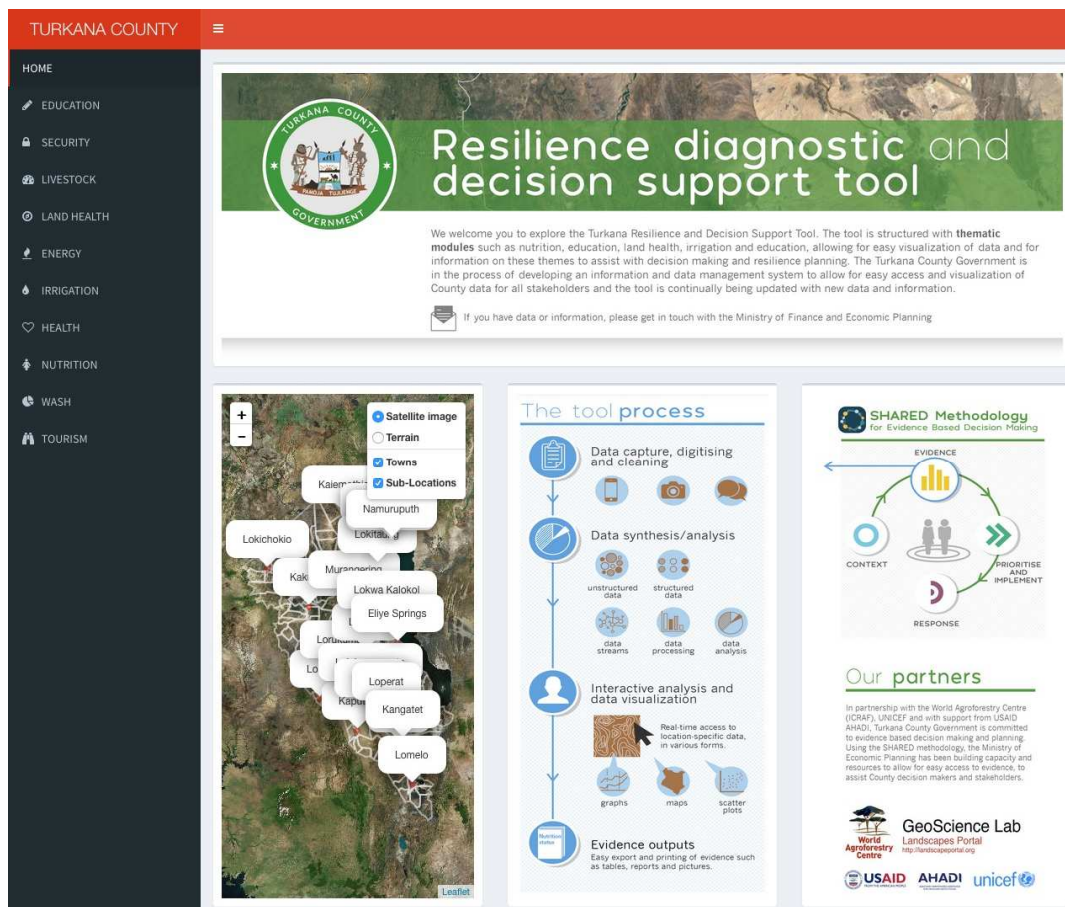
TURKANA COUNTY

HOME
EDUCATION
SECURITY
LIVESTOCK
LAND HEALTH
ENERGY
IRRIGATION
HEALTH
NUTRITION
WASH
TOURISM

TURKANA COUNTY GOVERNMENT
PAMOJA TUJIJENGE

Resilience diagnostic and decision support tool

We welcome you to explore the Turkana Resilience and Decision Support Tool. The tool is structured with **thematic modules** such as nutrition, education, land health, irrigation and education, allowing for easy visualization of data and for information on these themes to assist with decision making and resilience planning. The Turkana County Government is in the process of developing an information and data management system to allow for easy access and visualization of County data for all stakeholders and the tool is continually being updated with new data and information.

If you have data or information, please get in touch with the Ministry of Finance and Economic Planning

+
-
Satellite image
Terrain
Towns
Sub-Locations
Kaiem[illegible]
Namuruputh
Lokichokio
Lokitau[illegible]
Kak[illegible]
Murungering
Lokwa Kalokol
Eliye Springs
Lor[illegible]
Lo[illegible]
Loperat
Kapu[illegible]
Kangatet
Lomelo
Leaflet

The tool process
Data capture, digitising and cleaning
Data synthesis/analysis
unstructured data
structured data
data streams
data processing
data analysis
Interactive analysis and data visualization
Real-time access to location-specific data, in various forms.
graphs
maps
scatter plots
Nutrition status
Evidence outputs
Easy export and printing of evidence such as tables, reports and pictures.

SHARED Methodology
for Evidence Based Decision Making
EVIDENCE
CONTEXT
PRIORITISE AND IMPLEMENT
RESPONSE

Our partners
In partnership with the World Agroforestry Centre (ICRAF), UNICEF and with support from USAID AHADI, Turkana County Government is committed to evidence based decision making and planning. Using the SHARED methodology, the Ministry of Economic Planning has been building capacity and resources to allow for easy access to evidence, to assist County decision makers and stakeholders.

World Agroforestry Centre
GeoScience Lab
Landscapes Portal
http://landscapeportal.org
USAID
AHADI
unicef